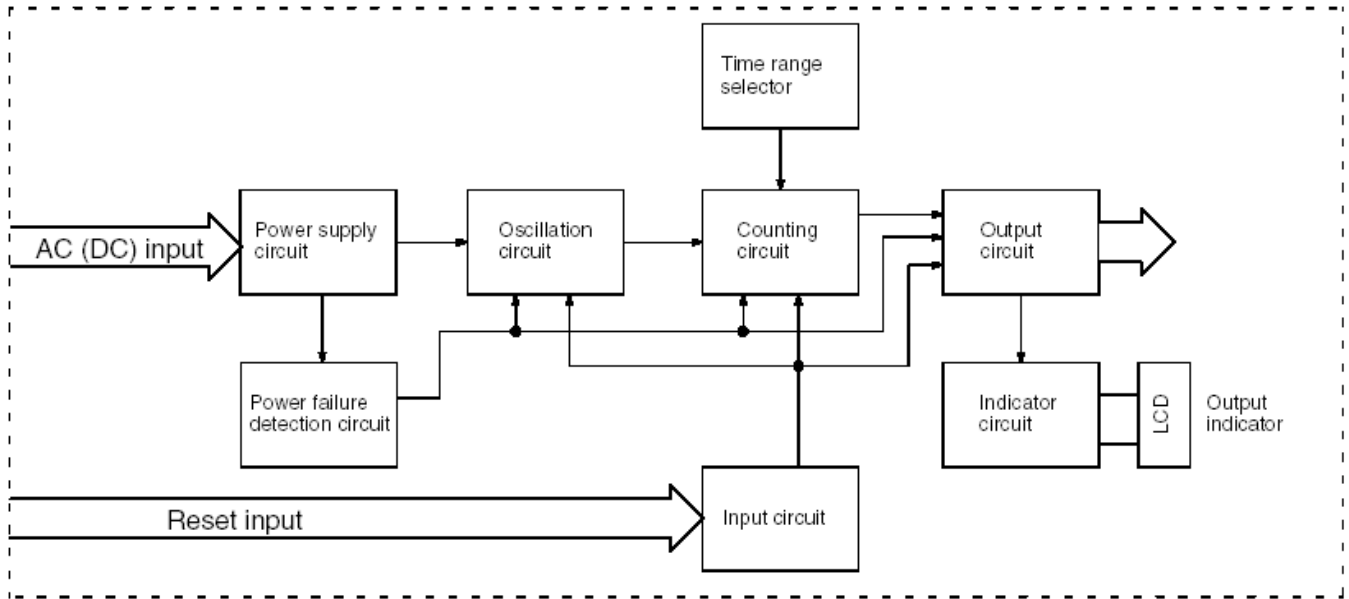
Time range selector

AC (DC) input

Power supply circuit

Oscillation circuit

Counting circuit

Output circuit

Power failure detection circuit

Indicator circuit

LCD

Output indicator

Reset input

Input circuit